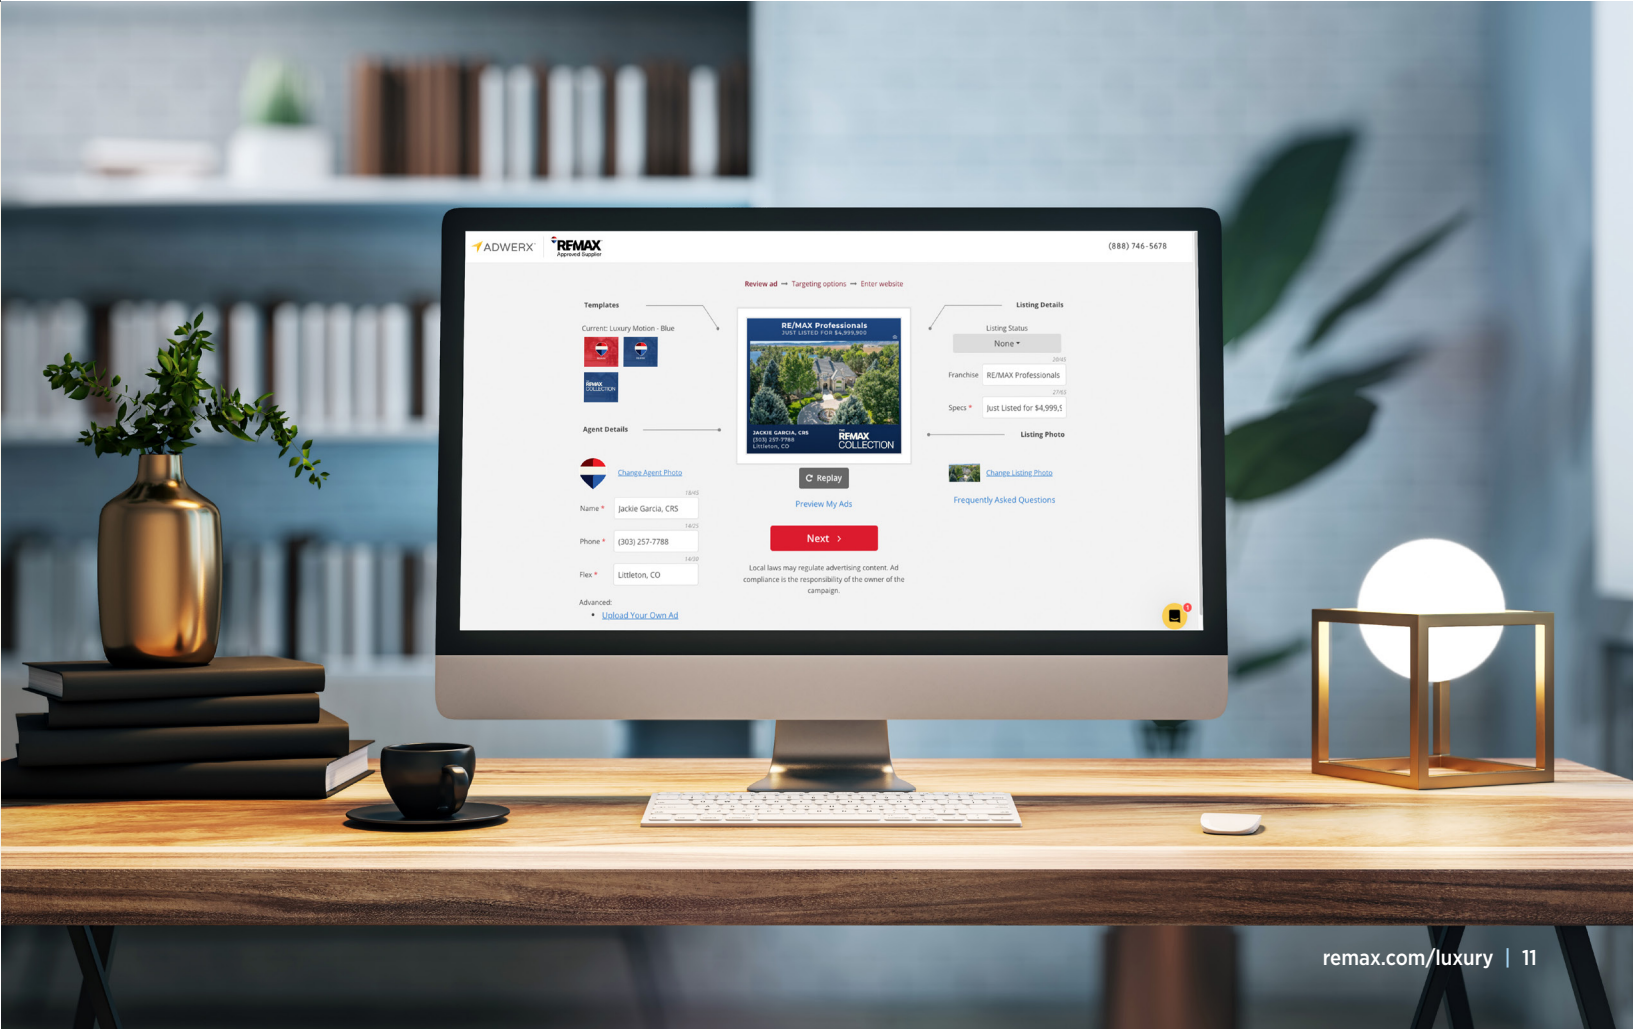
ADWERX | RE/MAX Approved Supplier

(888) 746-5678

Review ad → Targeting options → Enter website

Templates

Current: Luxury Motion - Blue

RE/MAX COLLECTION

Agent Details

Change Agent Photo

18/40

Name * Jackie Garcia, CRS

14/25

Phone * (303) 257-7788

14/30

Flex * Littleton, CO

Advanced:

• Upload Your Own Ad

RE/MAX Professionals
JUST LISTED FOR $4,999,900

JACKIE GARCIA, CRS
(303) 257-7788
Littleton, CO

RE/MAX COLLECTION

Replay

Preview My Ads

Next ›

Local laws may regulate advertising content. Ad compliance is the responsibility of the owner of the campaign.

Listing Details

Listing Status

None

20/40

Franchise RE/MAX Professionals

27/65

Specs * Just Listed for $4,999,9

Listing Photo

Change Listing Photo

Frequently Asked Questions

remax.com/luxury | 11